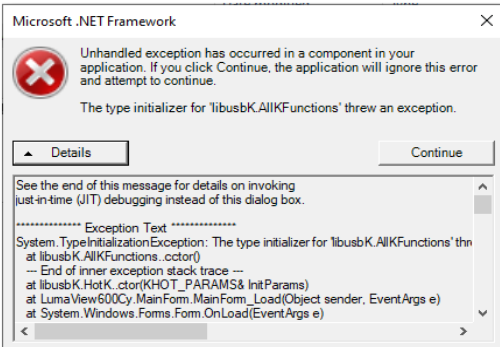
Microsoft .NET Framework

Unhandled exception has occurred in a component in your application. If you click Continue, the application will ignore this error and attempt to continue.

The type initializer for 'libusbK.AllKFunctions' threw an exception.

▲ Details

Continue

See the end of this message for details on invoking
just-in-time (JIT) debugging instead of this dialog box.

************** Exception Text **************
System.TypeInitializationException: The type initializer for 'libusbK.AllKFunctions' thr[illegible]
at libusbK.AllKFunctions..cctor()
--- End of inner exception stack trace ---
at libusbK.HotK..ctor(KHOT_PARAMS& InitParams)
at LumaView600Cy.MainForm.MainForm_Load(Object sender, EventArgs e)
at System.Windows.Forms.Form.OnLoad(EventArgs e)